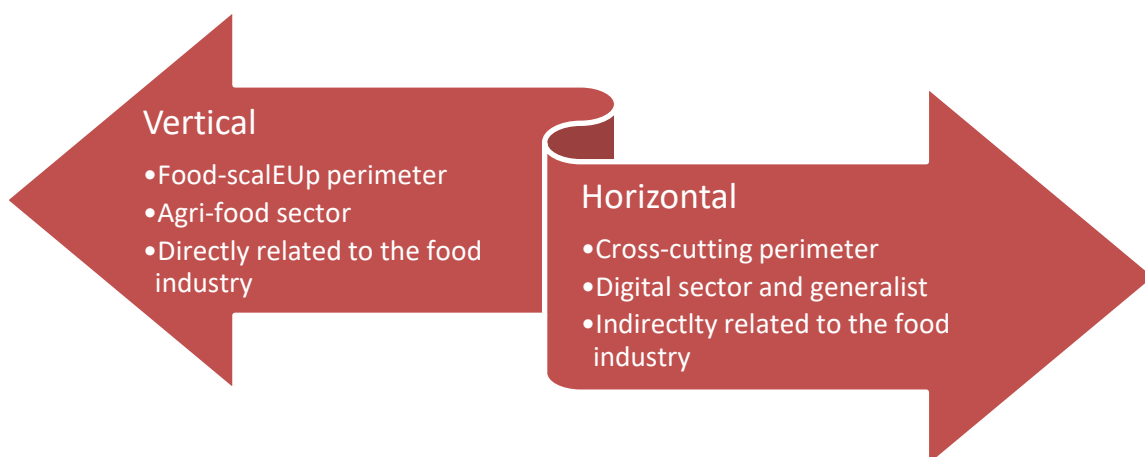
Vertical

•Food-scalEUp perimeter
•Agri-food sector
•Directly related to the food industry

Horizontal

•Cross-cutting perimeter
•Digital sector and generalist
•Indirectlty related to the food industry